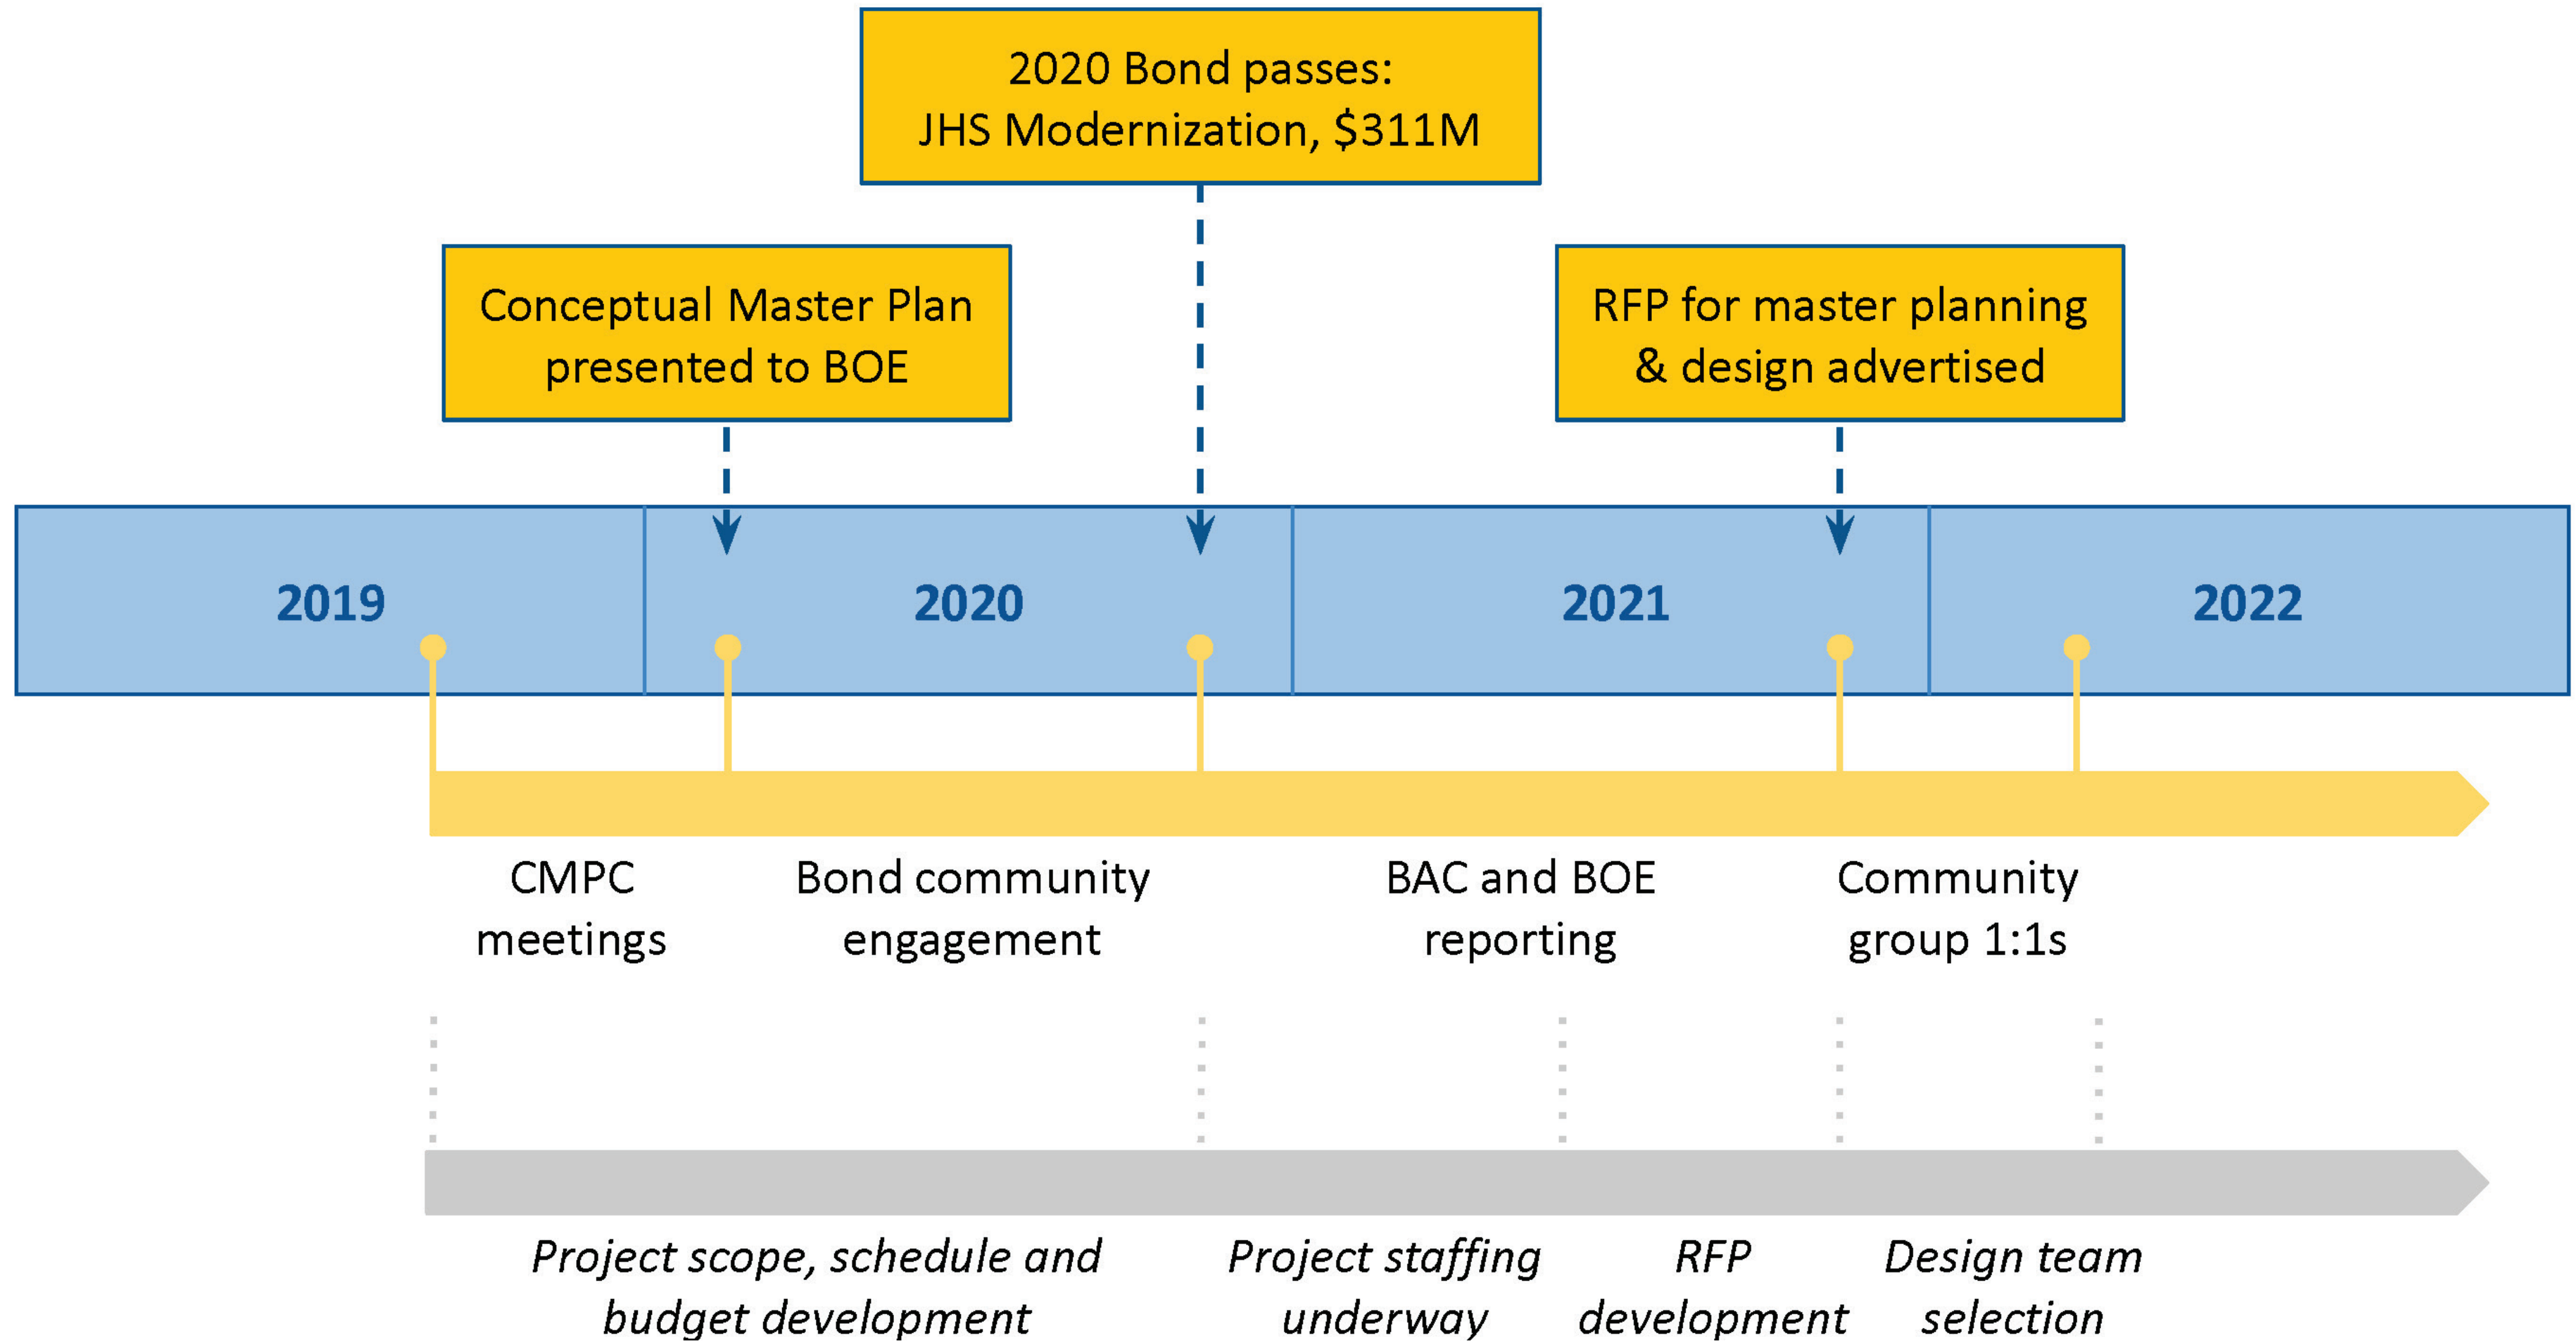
2020 Bond passes:
JHS Modernization, $311M

Conceptual Master Plan presented to BOE

RFP for master planning & design advertised

2019

2020

2021

2022

CMPC meetings

Bond community engagement

BAC and BOE reporting

Community group 1:1s

*Project scope, schedule and budget development*

*Project staffing underway*

*RFP development*

*Design team selection*